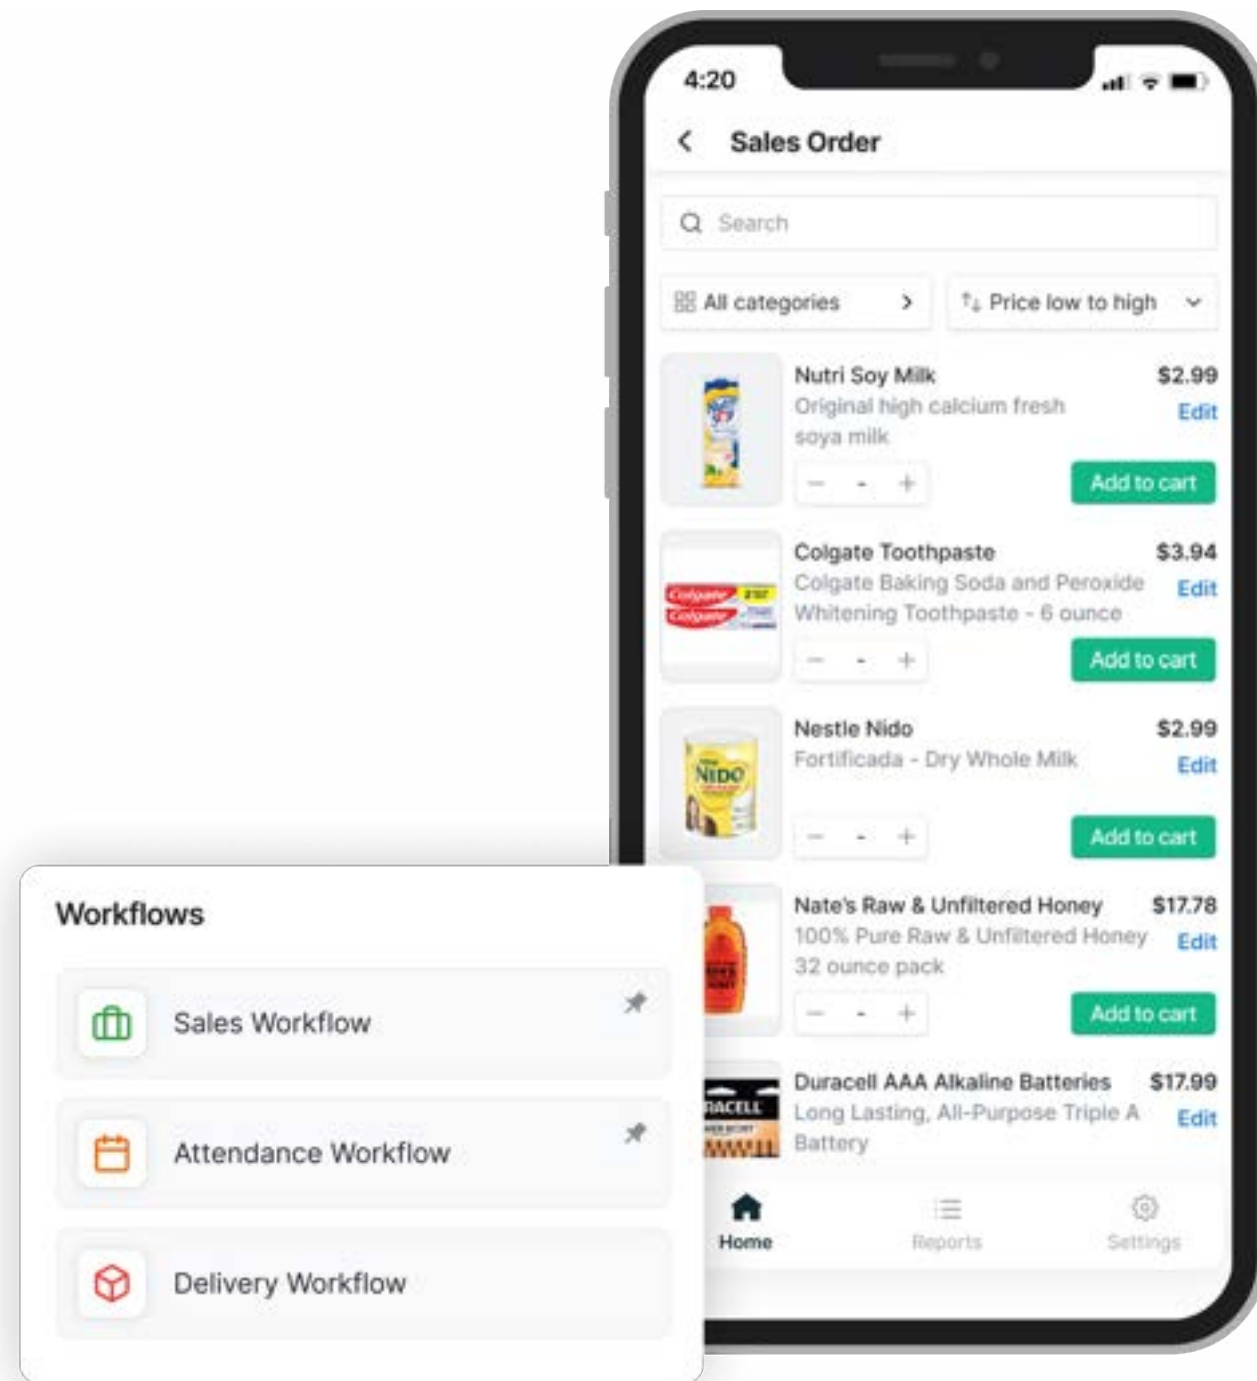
4:20

Sales Order

Search

All categories

Price low to high

Nutri Soy Milk
$2.99
Original high calcium fresh soya milk
Edit
- - +
Add to cart

Colgate Toothpaste
$3.94
Colgate Baking Soda and Peroxide Whitening Toothpaste - 6 ounce
Edit
- - +
Add to cart

Nestle Nido
$2.99
Fortificada - Dry Whole Milk
Edit
- - +
Add to cart

Nate's Raw & Unfiltered Honey
$17.78
100% Pure Raw & Unfiltered Honey 32 ounce pack
Edit
- - +
Add to cart

Duracell AAA Alkaline Batteries
$17.99
Long Lasting, All-Purpose Triple A Battery
Edit

Home
Reports
Settings

Workflows

Sales Workflow

Attendance Workflow

Delivery Workflow